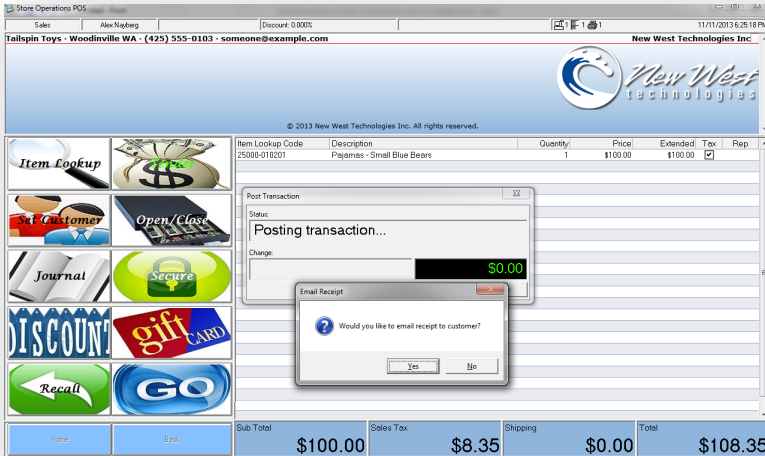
Store Operations POS

Sales | Alex Nayberg | Discount: 0.000% | 1 1 1 | 11/11/2013 6:25:18 Pl

Tailspin Toys - Woodinville WA - (425) 555-0103 - someone@example.com

New West Technologies Inc

New West technologies

© 2013 New West Technologies Inc. All rights reserved.

Item Lookup

Tender

Set Customer

Open/Close

Journal

Secure

DISCOUNT

gift CARD

Recall

GO

| Item Lookup Code | Description | Quantity | Price | Extended | Tax | Rep |
|---|---|---|---|---|---|---|
| 25000-010201 | Pajamas - Small Blue Bears | 1 | $100.00 | $100.00 | ✓ | |

Post Transaction

Status:

Posting transaction...

Change:

$0.00

Email Receipt

Would you like to email receipt to customer?

Yes

No

Home

Back

Sub Total
$100.00

Sales Tax
$8.35

Shipping
$0.00

Total
$108.35